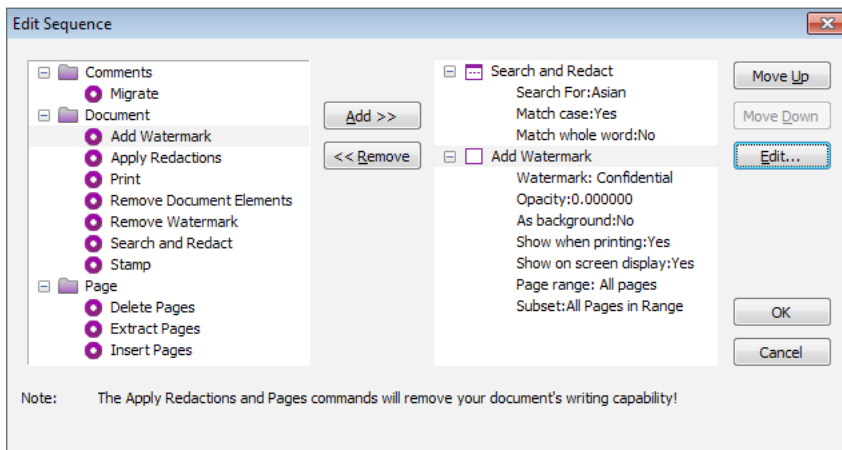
Edit Sequence

Comments
Migrate
Document
Add Watermark
Apply Redactions
Print
Remove Document Elements
Remove Watermark
Search and Redact
Stamp
Page
Delete Pages
Extract Pages
Insert Pages

Add >>
<< Remove

Search and Redact
Search For:Asian
Match case:Yes
Match whole word:No
Add Watermark
Watermark: Confidential
Opacity:0.000000
As background:No
Show when printing:Yes
Show on screen display:Yes
Page range: All pages
Subset:All Pages in Range

Move Up
Move Down
Edit...
OK
Cancel

Note: The Apply Redactions and Pages commands will remove your document's writing capability!